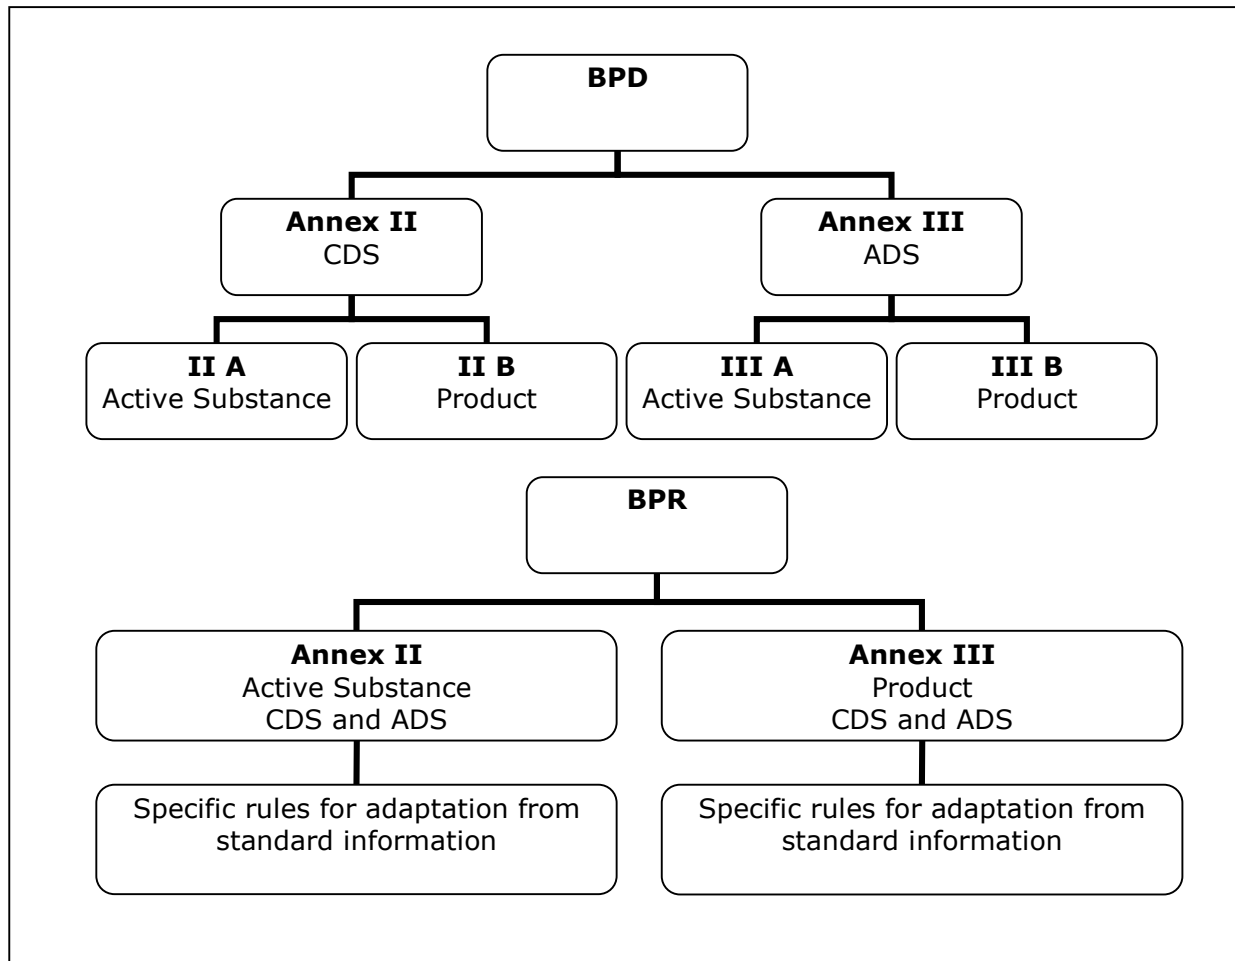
**BPD**

**Annex II**
CDS

**Annex III**
ADS

**II A**
Active Substance

**II B**
Product

**III A**
Active Substance

**III B**
Product

**BPR**

**Annex II**
Active Substance
CDS and ADS

**Annex III**
Product
CDS and ADS

Specific rules for adaptation from standard information

Specific rules for adaptation from standard information